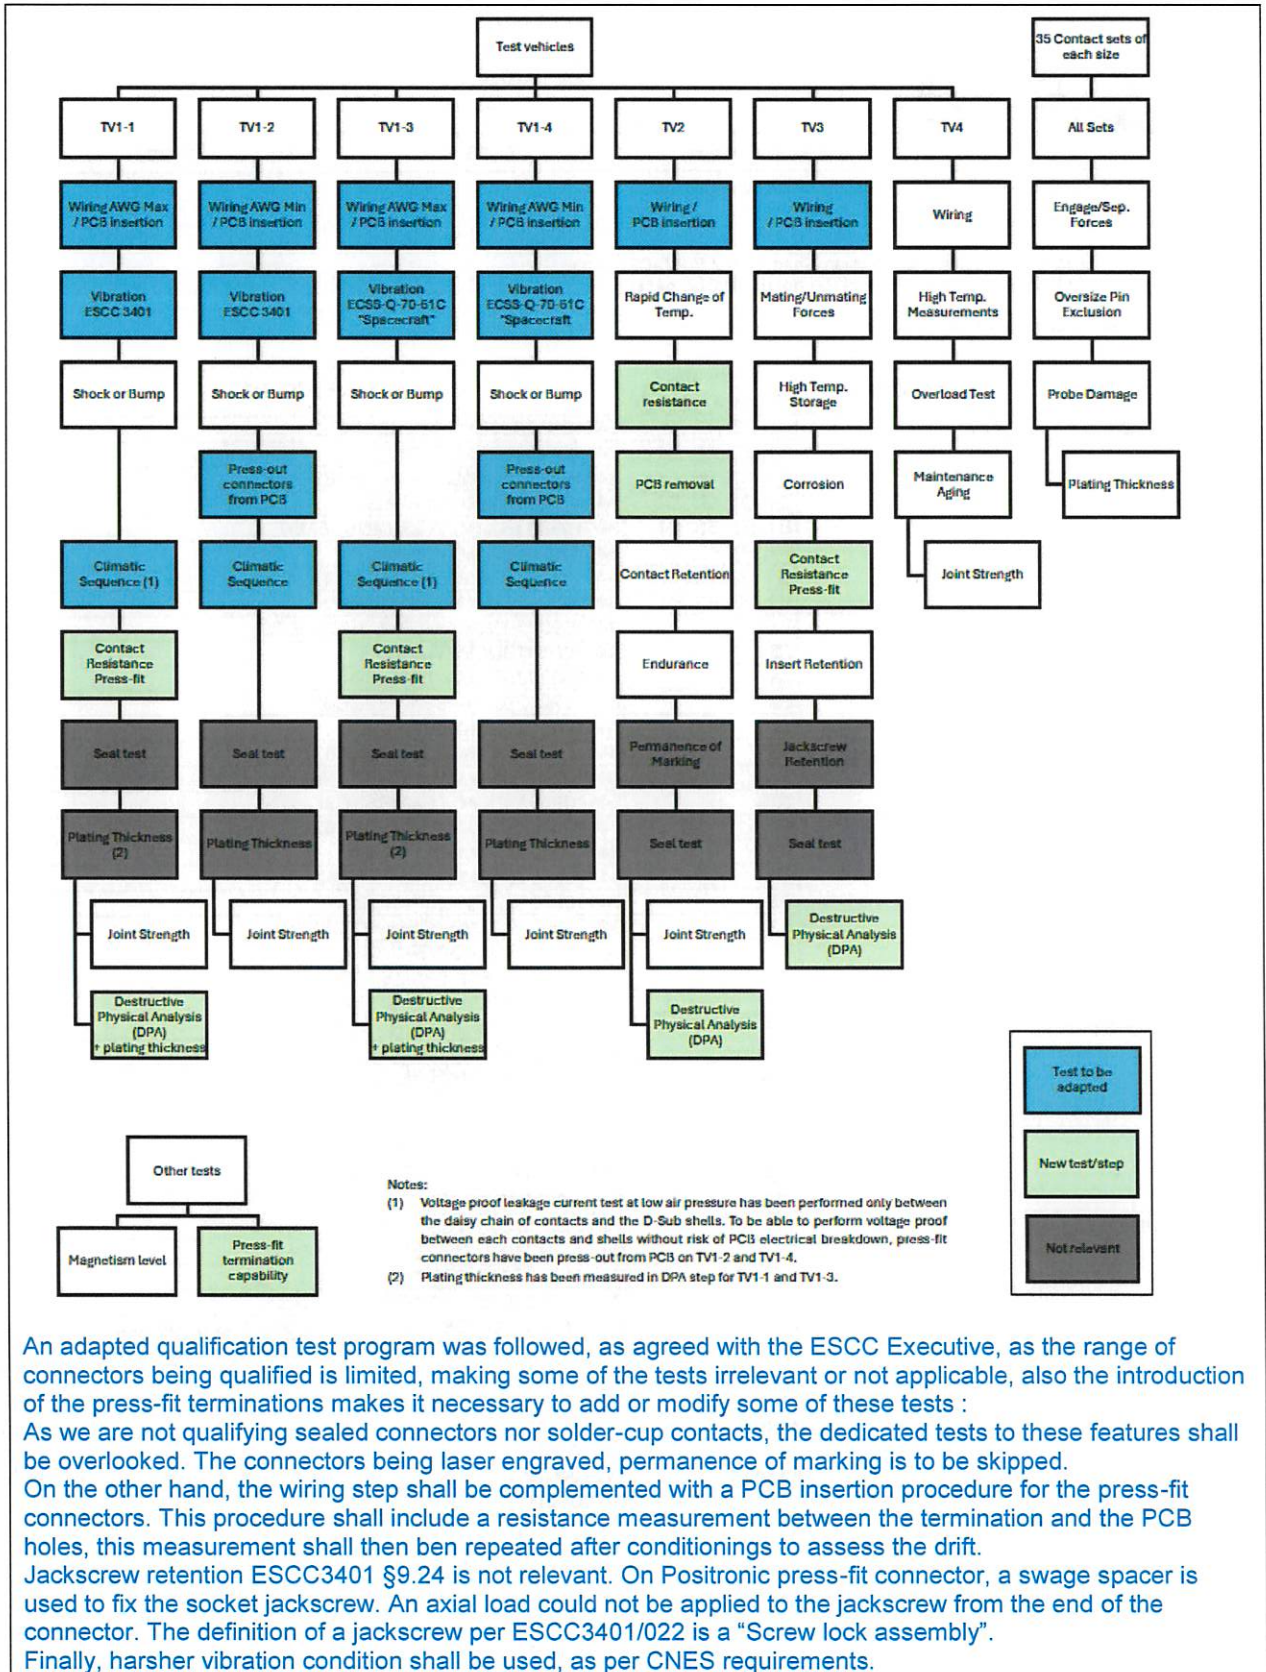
Test vehicles

35 Contact sets of each size

TV1-1

Wiring AWG Max / PCB insertion

Vibration ESCC 3401

Shock or Bump

Climatic Sequence (1)

Contact Resistance Press-fit

Seal test

Plating Thickness (2)

Joint Strength

Destructive Physical Analysis (DPA) + plating thickness

TV1-2

Wiring AWG Min / PCB insertion

Vibration ESCC 3401

Shock or Bump

Press-out connectors from PCB

Climatic Sequence

Seal test

Plating Thickness

Joint Strength

TV1-3

Wiring AWG Max / PCB insertion

Vibration ECSS-Q-70-61C "Spacecraft"

Shock or Bump

Climatic Sequence (1)

Contact Resistance Press-fit

Seal test

Plating Thickness (2)

Joint Strength

Destructive Physical Analysis (DPA) + plating thickness

TV1-4

Wiring AWG Min / PCB insertion

Vibration ECSS-Q-70-61C "Spacecraft"

Shock or Bump

Press-out connectors from PCB

Climatic Sequence

Seal test

Plating Thickness

Joint Strength

TV2

Wiring / PCB insertion

Rapid Change of Temp.

Contact resistance

PCB removal

Contact Retention

Endurance

Permanence of Marking

Seal test

Joint Strength

Destructive Physical Analysis (DPA)

TV3

Wiring / PCB insertion

Mating/Unmating Forces

High Temp. Storage

Corrosion

Contact Resistance Press-fit

Insert Retention

Jackscrew Retention

Seal test

Destructive Physical Analysis (DPA)

TV4

Wiring

High Temp. Measurements

Overload Test

Maintenance Aging

Joint Strength

All Sets

Engage/Sep. Forces

Oversize Pin Exclusion

Probe Damage

Plating Thickness

Other tests

Magnetism level

Press-fit termination capability

Notes:
(1) Voltage proof leakage current test at low air pressure has been performed only between the daisy chain of contacts and the D-Sub shells. To be able to perform voltage proof between each contacts and shells without risk of PCB electrical breakdown, press-fit connectors have been press-out from PCB on TV1-2 and TV1-4.
(2) Plating thickness has been measured in DPA step for TV1-1 and TV1-3.

Test to be adapted

New test/step

Not relevant

An adapted qualification test program was followed, as agreed with the ESCC Executive, as the range of connectors being qualified is limited, making some of the tests irrelevant or not applicable, also the introduction of the press-fit terminations makes it necessary to add or modify some of these tests :
As we are not qualifying sealed connectors nor solder-cup contacts, the dedicated tests to these features shall be overlooked. The connectors being laser engraved, permanence of marking is to be skipped.
On the other hand, the wiring step shall be complemented with a PCB insertion procedure for the press-fit connectors. This procedure shall include a resistance measurement between the termination and the PCB holes, this measurement shall then ben repeated after conditionings to assess the drift.
Jackscrew retention ESCC3401 §9.24 is not relevant. On Positronic press-fit connector, a swage spacer is used to fix the socket jackscrew. An axial load could not be applied to the jackscrew from the end of the connector. The definition of a jackscrew per ESCC3401/022 is a "Screw lock assembly".
Finally, harsher vibration condition shall be used, as per CNES requirements.